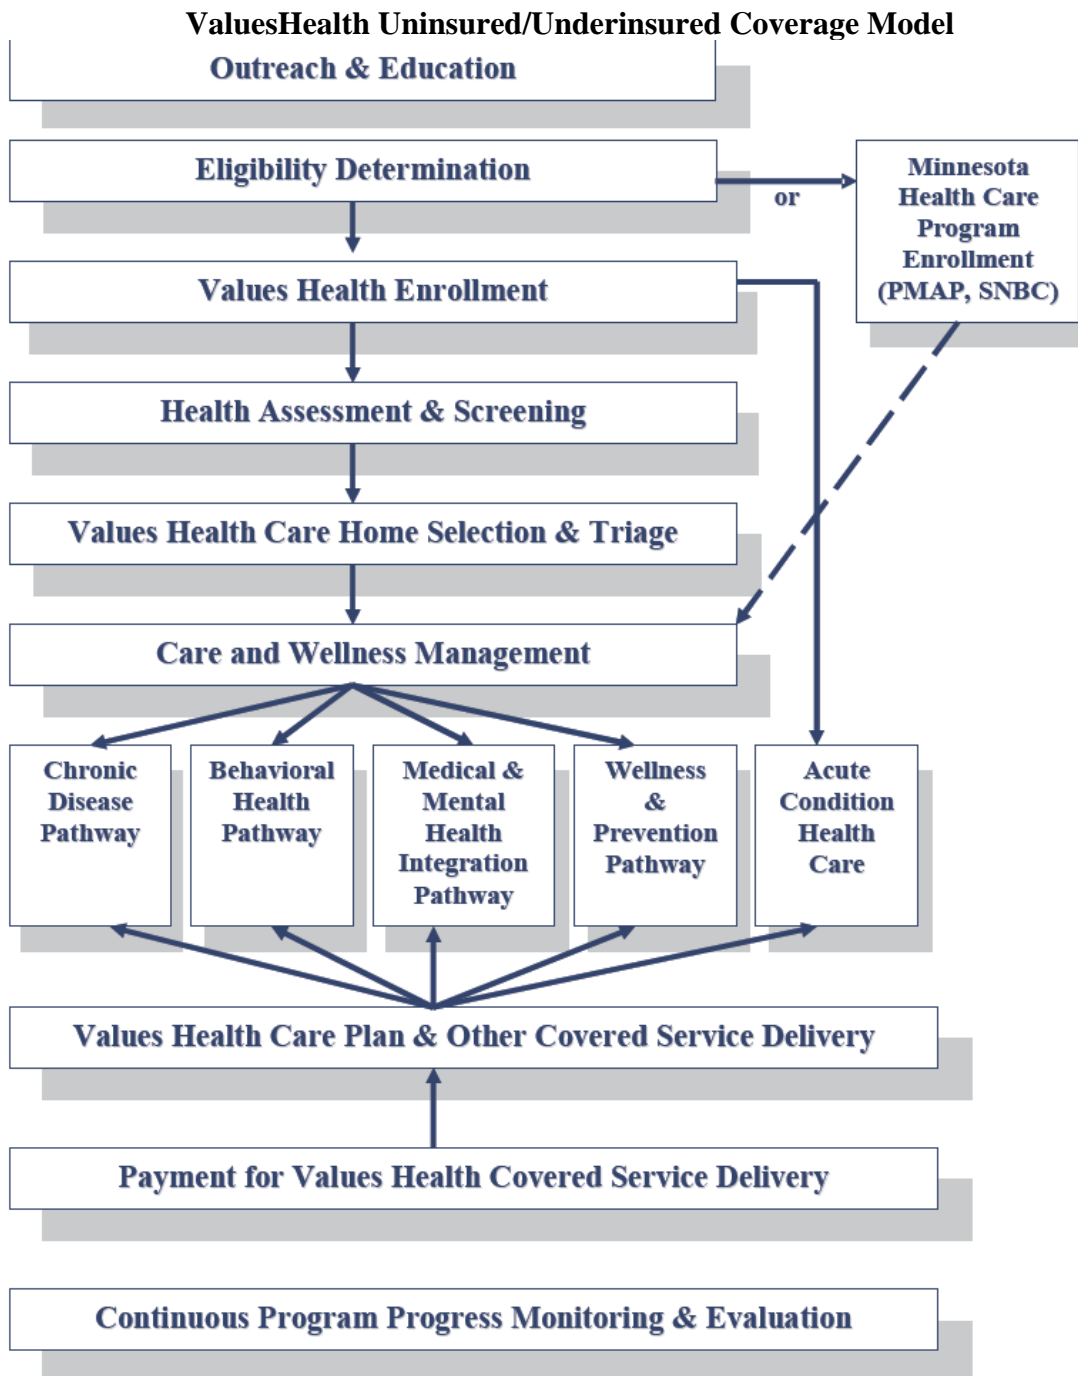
ValuesHealth Uninsured/Underinsured Coverage Model

Outreach & Education

Eligibility Determination

or

Minnesota Health Care Program Enrollment (PMAP, SNBC)

Values Health Enrollment

Health Assessment & Screening

Values Health Care Home Selection & Triage

Care and Wellness Management

Chronic Disease Pathway

Behavioral Health Pathway

Medical & Mental Health Integration Pathway

Wellness & Prevention Pathway

Acute Condition Health Care

Values Health Care Plan & Other Covered Service Delivery

Payment for Values Health Covered Service Delivery

Continuous Program Progress Monitoring & Evaluation